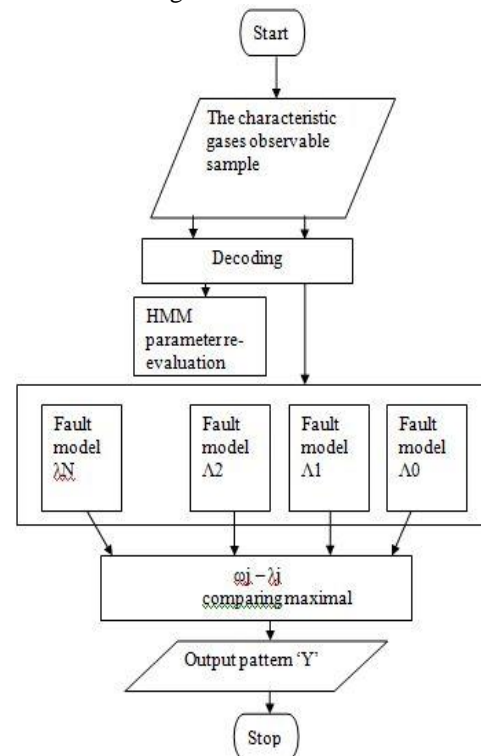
Start

The characteristic gases observable sample

Decoding

HMM parameter re-evaluation

Fault model λN

Fault model Λ2

Fault model Λ1

Fault model Λ0

ωi – λi comparing maximal

Output pattern 'Y'

Stop